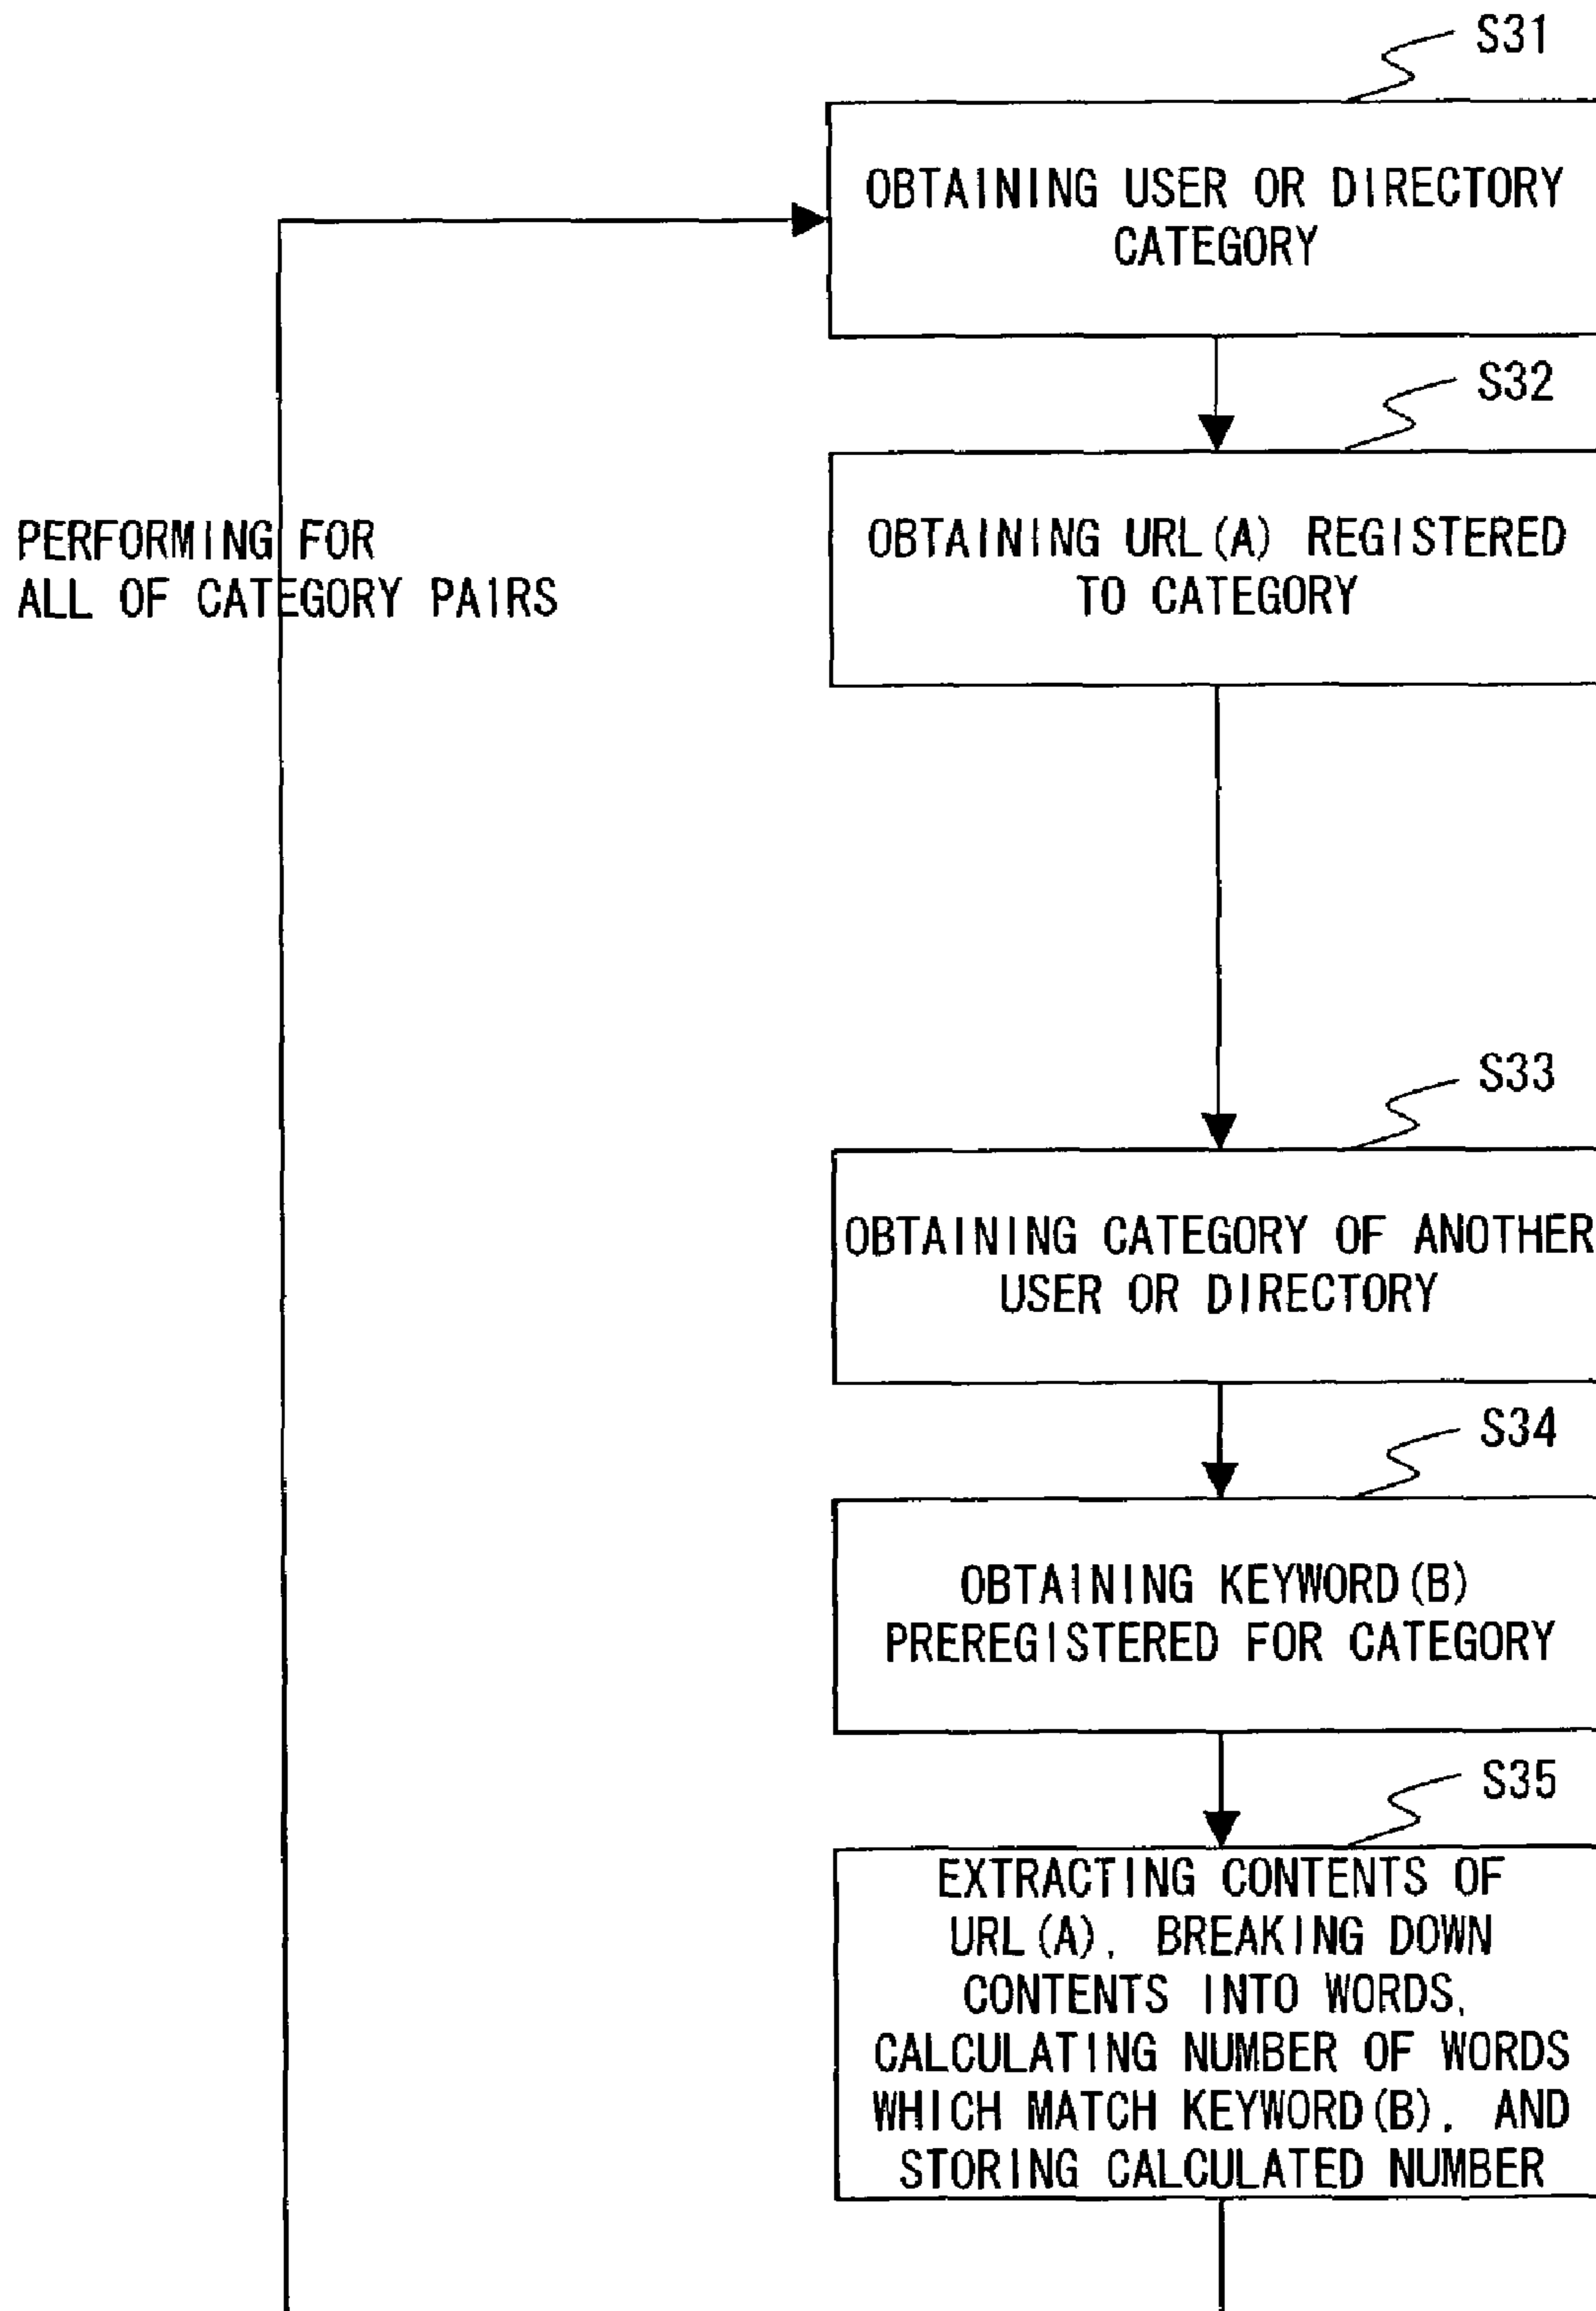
S31

OBTAINING USER OR DIRECTORY CATEGORY

S32

PERFORMING FOR ALL OF CATEGORY PAIRS

OBTAINING URL(A) REGISTERED TO CATEGORY

S33

OBTAINING CATEGORY OF ANOTHER USER OR DIRECTORY

S34

OBTAINING KEYWORD(B) PREREGISTERED FOR CATEGORY

S35

EXTRACTING CONTENTS OF URL(A), BREAKING DOWN CONTENTS INTO WORDS, CALCULATING NUMBER OF WORDS WHICH MATCH KEYWORD(B), AND STORING CALCULATED NUMBER